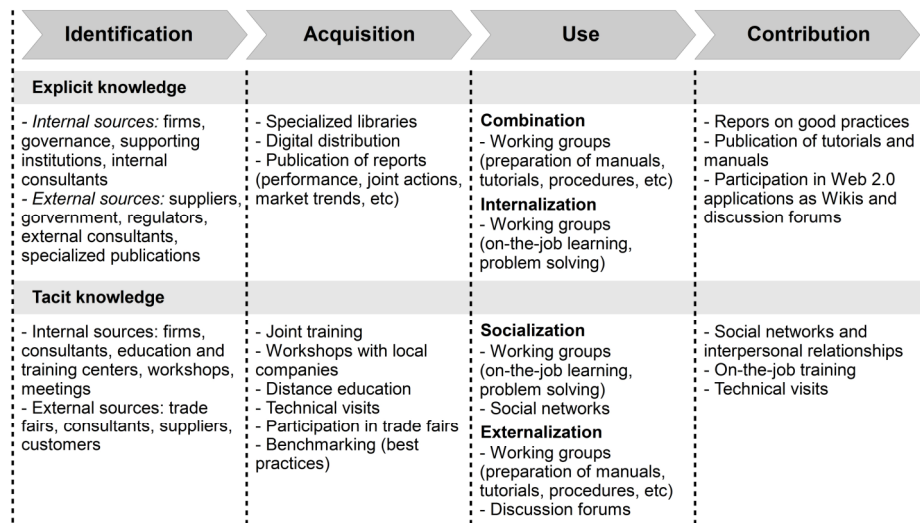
| Identification | Acquisition | Use | Contribution |
|---|---|---|---|
| **Explicit knowledge** | | | |
| - *Internal sources:* firms, governance, supporting institutions, internal consultants<br>- *External sources:* suppliers, gorvernment, regulators, external consultants, specialized publications | - Specialized libraries<br>- Digital distribution<br>- Publication of reports (performance, joint actions, market trends, etc) | **Combination**<br>- Working groups (preparation of manuals, tutorials, procedures, etc)<br>**Internalization**<br>- Working groups (on-the-job learning, problem solving) | - Repors on good practices<br>- Publication of tutorials and manuals<br>- Participation in Web 2.0 applications as Wikis and discussion forums |
| **Tacit knowledge** | | | |
| - Internal sources: firms, consultants, education and training centers, workshops, meetings<br>- External sources: trade fairs, consultants, suppliers, customers | - Joint training<br>- Workshops with local companies<br>- Distance education<br>- Technical visits<br>- Participation in trade fairs<br>- Benchmarking (best practices) | **Socialization**<br>- Working groups (on-the-job learning, problem solving)<br>- Social networks<br>**Externalization**<br>- Working groups (preparation of manuals, tutorials, procedures, etc)<br>- Discussion forums | - Social networks and interpersonal relationships<br>- On-the-job training<br>- Technical visits |